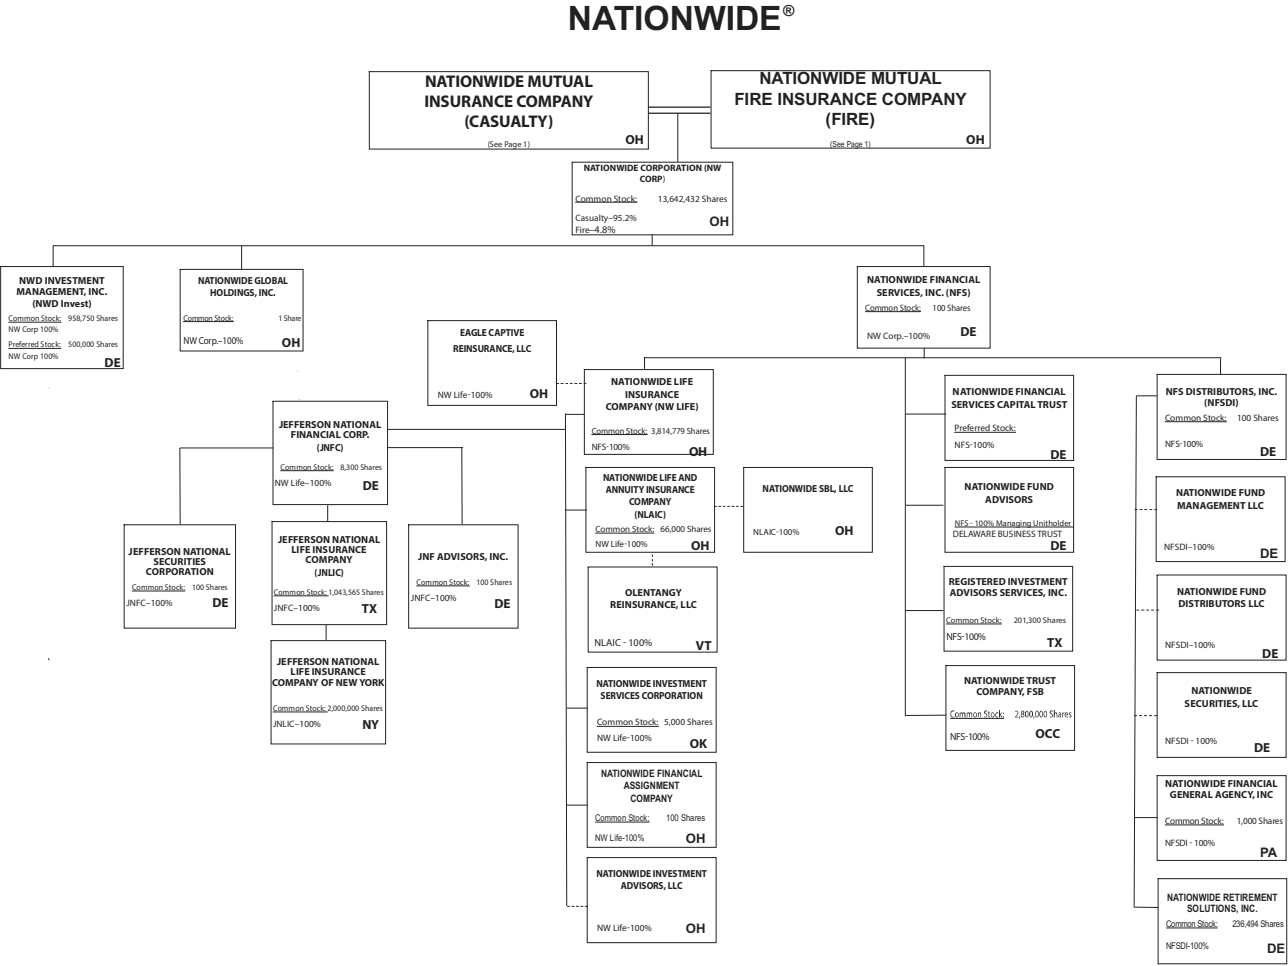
NATIONWIDE®

NATIONWIDE MUTUAL INSURANCE COMPANY (CASUALTY)
OH
(See Page 1)

NATIONWIDE MUTUAL FIRE INSURANCE COMPANY (FIRE)
OH
(See Page 1)

NATIONWIDE CORPORATION (NW CORP)
Common Stock: 13,642,432 Shares
Casualty–95.2%
Fire–4.8%
OH

NWD INVESTMENT MANAGEMENT, INC. (NWD Invest)
Common Stock: 958,750 Shares
NW Corp 100%
Preferred Stock: 500,000 Shares
NW Corp 100%
DE

NATIONWIDE GLOBAL HOLDINGS, INC.
Common Stock: 1 Share
NW Corp.–100%
OH

NATIONWIDE FINANCIAL SERVICES, INC. (NFS)
Common Stock: 100 Shares
NW Corp.–100%
DE

EAGLE CAPTIVE REINSURANCE, LLC
NW Life-100%
OH

NATIONWIDE LIFE INSURANCE COMPANY (NW LIFE)
Common Stock: 3,814,779 Shares
NFS-100%
OH

JEFFERSON NATIONAL FINANCIAL CORP. (JNFC)
Common Stock: 8,300 Shares
NW Life–100%
DE

NATIONWIDE FINANCIAL SERVICES CAPITAL TRUST
Preferred Stock:
NFS-100%
DE

NFS DISTRIBUTORS, INC. (NFSDI)
Common Stock: 100 Shares
NFS-100%
DE

NATIONWIDE LIFE AND ANNUITY INSURANCE COMPANY (NLAIC)
Common Stock: 66,000 Shares
NW Life-100%
OH

NATIONWIDE SBL, LLC
NLAIC-100%
OH

NATIONWIDE FUND ADVISORS
NFS - 100% Managing Unitholder
DELAWARE BUSINESS TRUST
DE

NATIONWIDE FUND MANAGEMENT LLC
NFSDI–100%
DE

JEFFERSON NATIONAL SECURITIES CORPORATION
Common Stock: 100 Shares
JNFC–100%
DE

JEFFERSON NATIONAL LIFE INSURANCE COMPANY (JNLIC)
Common Stock: 1,043,565 Shares
JNFC–100%
TX

JNF ADVISORS, INC.
Common Stock: 100 Shares
JNFC–100%
DE

OLENTANGY REINSURANCE, LLC
NLAIC - 100%
VT

REGISTERED INVESTMENT ADVISORS SERVICES, INC.
Common Stock: 201,300 Shares
NFS-100%
TX

NATIONWIDE FUND DISTRIBUTORS LLC
NFSDI–100%
DE

JEFFERSON NATIONAL LIFE INSURANCE COMPANY OF NEW YORK
Common Stock: 2,000,000 Shares
JNLIC–100%
NY

NATIONWIDE INVESTMENT SERVICES CORPORATION
Common Stock: 5,000 Shares
NW Life-100%
OK

NATIONWIDE TRUST COMPANY, FSB
Common Stock: 2,800,000 Shares
NFS-100%
OCC

NATIONWIDE SECURITIES, LLC
NFSDI - 100%
DE

NATIONWIDE FINANCIAL ASSIGNMENT COMPANY
Common Stock: 100 Shares
NW Life-100%
OH

NATIONWIDE FINANCIAL GENERAL AGENCY, INC
Common Stock: 1,000 Shares
NFSDI - 100%
PA

NATIONWIDE INVESTMENT ADVISORS, LLC
NW Life-100%
OH

NATIONWIDE RETIREMENT SOLUTIONS, INC.
Common Stock: 236,494 Shares
NFSDI-100%
DE